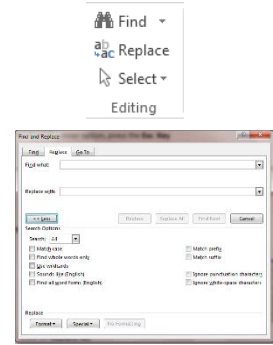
Find ▾
Replace
Select ▾
Editing

Find and Replace
Find | Replace | Go To
Find what:
Replace with:
<< Less | Replace | Replace All | Find Next | Cancel
Search Options
Search: All
Match case
Find whole words only
Use wildcards
Sounds like (English)
Find all word forms (English)
Match prefix
Match suffix
Ignore punctuation characters
Ignore white-space characters
Replace
Format ▾ | Special ▾ | No Formatting